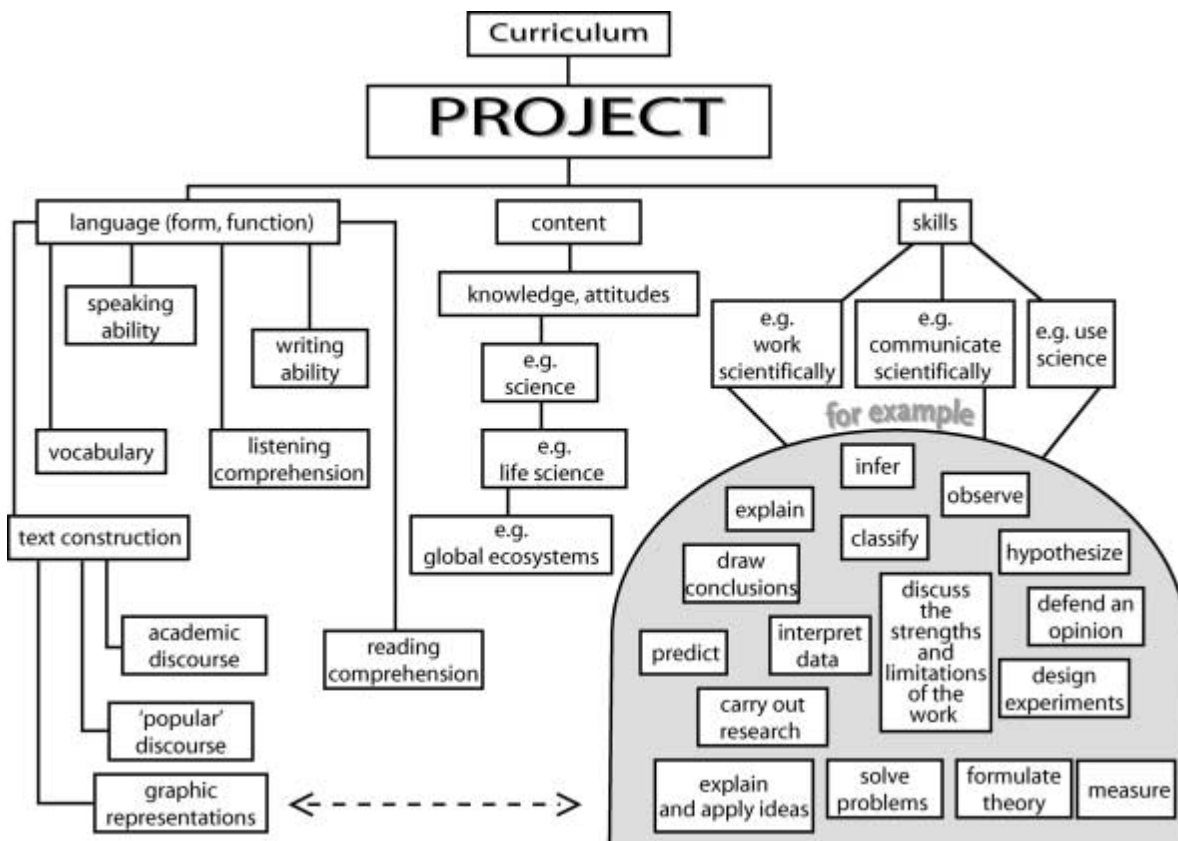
Curriculum

PROJECT

language (form, function)

speaking ability

writing ability

vocabulary

listening comprehension

text construction

academic discourse

'popular' discourse

graphic representations

reading comprehension

content

knowledge, attitudes

e.g. science

e.g. life science

e.g. global ecosystems

skills

e.g. work scientifically

e.g. communicate scientifically

e.g. use science

for example

infer

explain

observe

classify

hypothesize

draw conclusions

discuss the strengths and limitations of the work

defend an opinion

predict

interpret data

design experiments

carry out research

explain and apply ideas

solve problems

formulate theory

measure